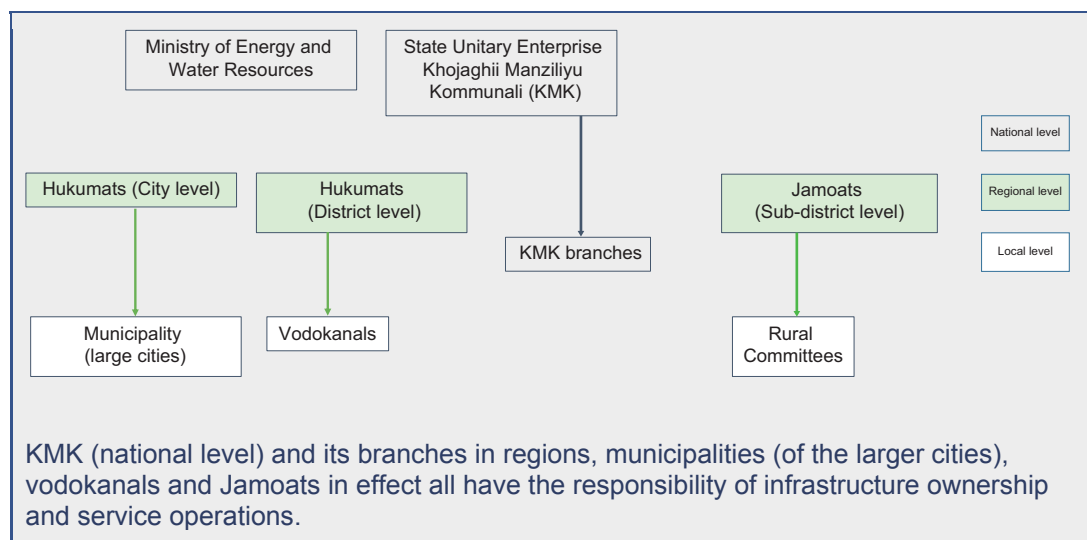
Ministry of Energy and Water Resources

State Unitary Enterprise Khojaghii Manziliyu Kommunali (KMK)

National level

Hukumats (City level)

Hukumats (District level)

Jamoats (Sub-district level)

Regional level

KMK branches

Local level

Municipality (large cities)

Vodokanals

Rural Committees

KMK (national level) and its branches in regions, municipalities (of the larger cities), vodokanals and Jamoats in effect all have the responsibility of infrastructure ownership and service operations.